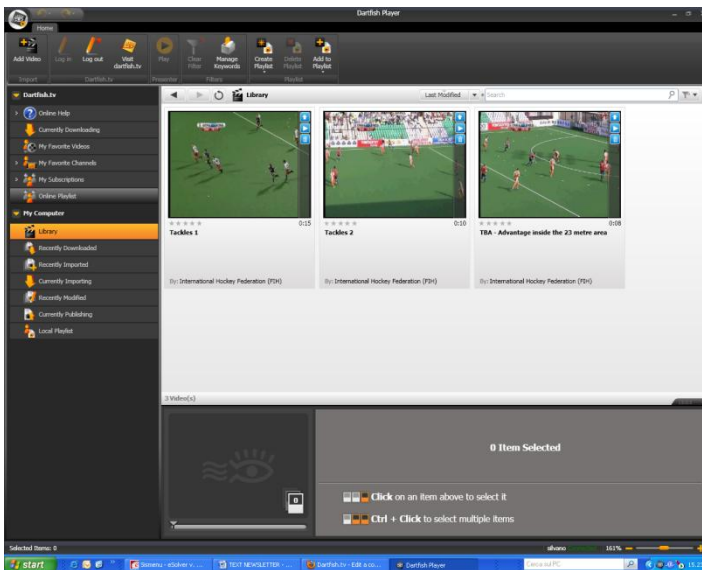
Dartfish Player

Home

Add Video
Log in
Log out
Visit dartfish.tv
Play
Clear Filter
Manage Keywords
Create Playlist
Delete Playlist
Add to Playlist

Import
Dartfish.tv
Presenter
Filters
Playlist

Dartfish.tv
Online Help
Currently Downloading
My Favorite Videos
My Favorite Channels
My Subscriptions
Online Playlist

My Computer
Library
Recently Downloaded
Recently Imported
Currently Importing
Recently Modified
Currently Publishing
Local Playlist

Library
Last Modified
Search

0:15
Tackles 1
By: International Hockey Federation (FIH)

0:10
Tackles 2
By: International Hockey Federation (FIH)

0:08
TBA - Advantage inside the 23 metre area
By: International Hockey Federation (FIH)

3 Video(s)

0 Item Selected

Click on an item above to select it
Ctrl + Click to select multiple items

Selected Items: 0
alvano
161%

start
Stemenu - eSolver v...
TEXT NEWSLETTER - ...
Dartfish.tv - Edit a co...
Dartfish Player
Cerca sul PC
15.2